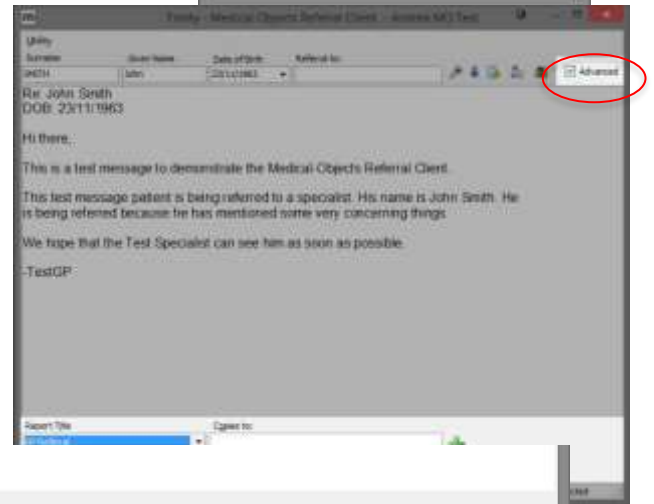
Trinity - Medical Objects Referral Client - Ananta MO Test

Utility

Surname
Given Name
Date of Birth
Referral to:

SMITH
John
23/11/1963

Advanced

Re: John Smith
DOB: 23/11/1963

Hi there,

This is a test message to demonstrate the Medical Objects Referral Client.

This test message patient is being referred to a specialist. His name is John Smith. He is being referred because he has mentioned some very concerning things.

We hope that the Test Specialist can see him as soon as possible.

-TestGP

Report Title
Copies to:
GP Referral